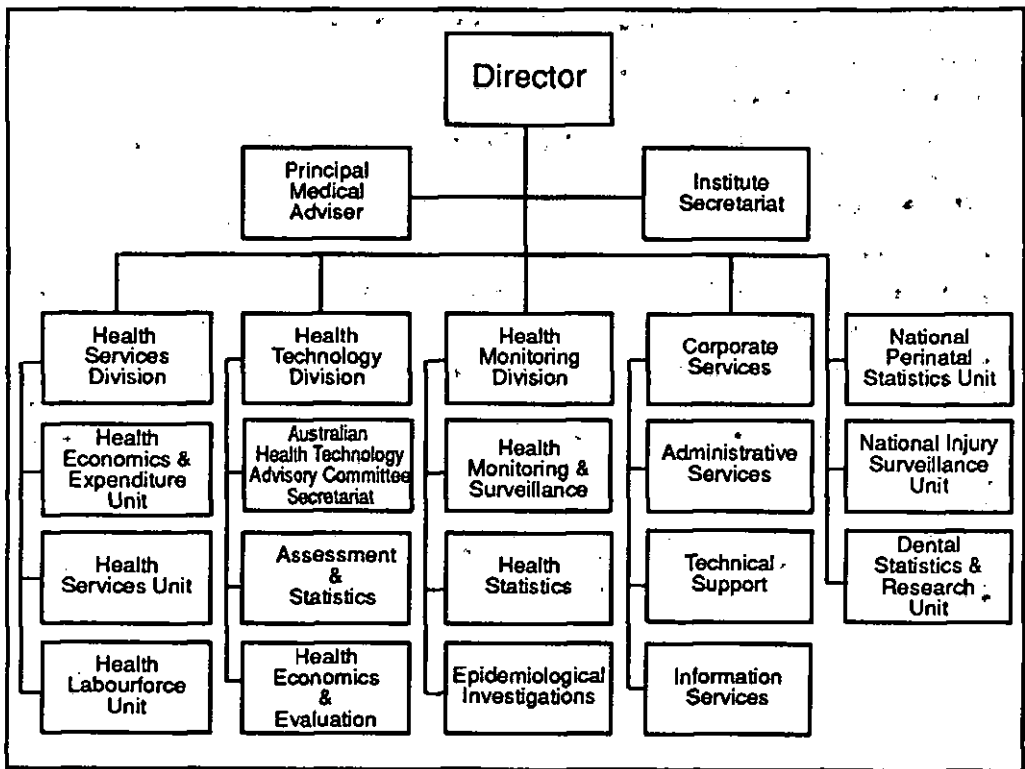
Director

Principal Medical Adviser

Institute Secretariat

Health Services Division

Health Economics & Expenditure Unit

Health Services Unit

Health Labourforce Unit

Health Technology Division

Australian Health Technology Advisory Committee Secretariat

Assessment & Statistics

Health Economics & Evaluation

Health Monitoring Division

Health Monitoring & Surveillance

Health Statistics

Epidemiological Investigations

Corporate Services

Administrative Services

Technical Support

Information Services

National Perinatal Statistics Unit

National Injury Surveillance Unit

Dental Statistics & Research Unit